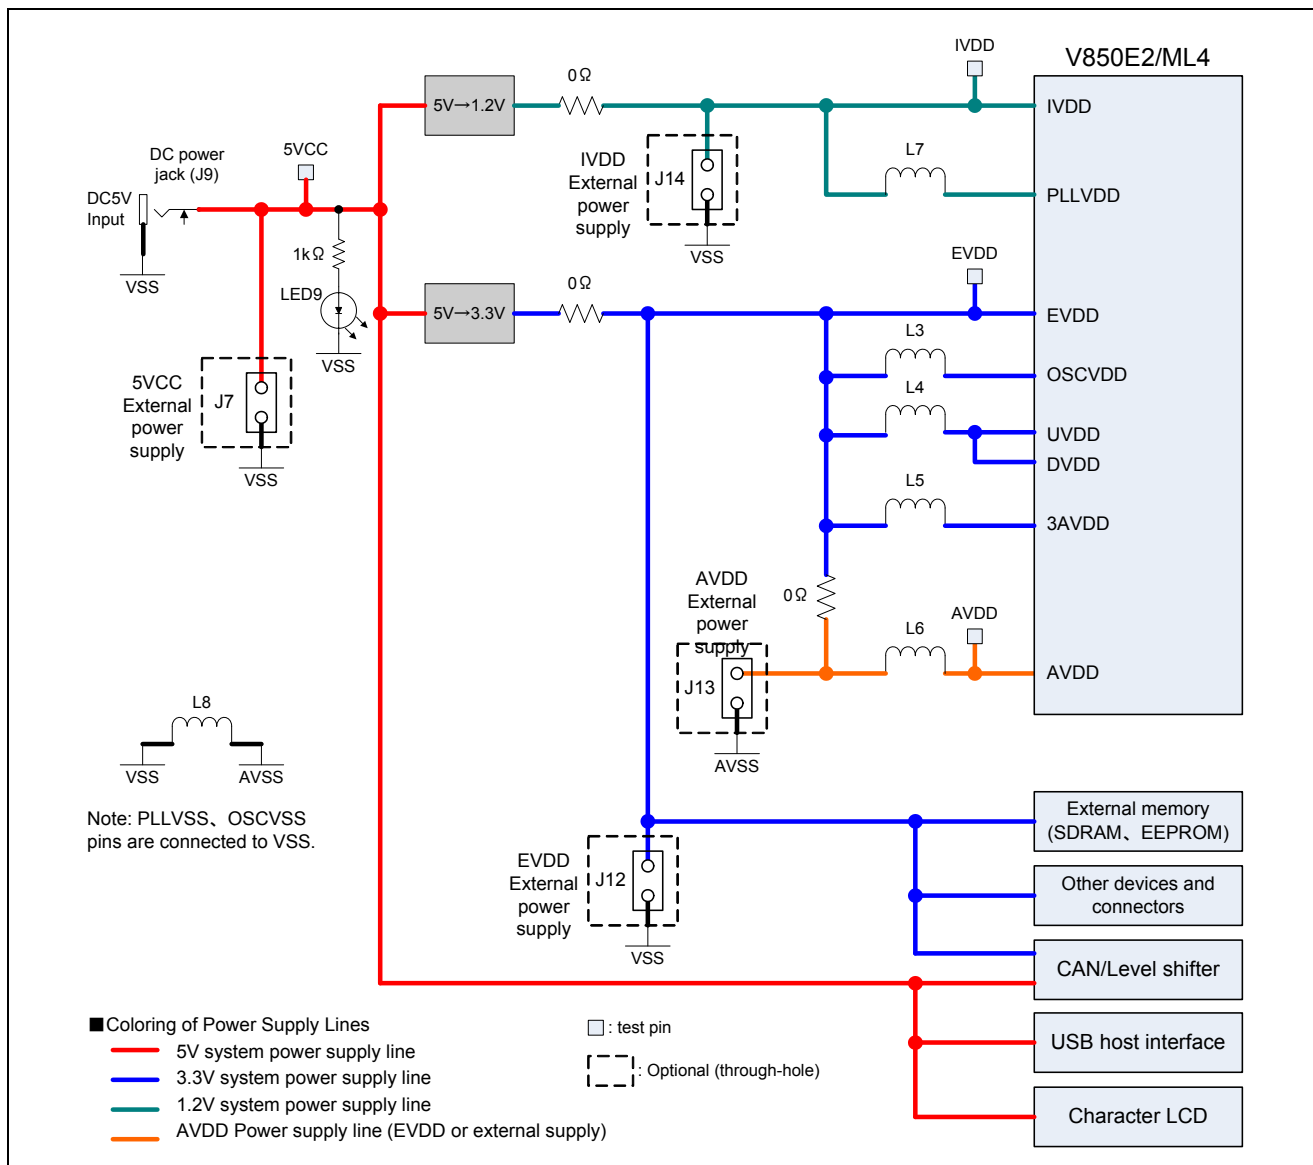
V850E2/ML4

IVDD
5V→1.2V
0Ω
IVDD
PLLVDD
L7
IVDD External power supply
J14
VSS

DC power jack (J9)
5VCC
DC5V Input
VSS
1kΩ
LED9
VSS

EVDD
5V→3.3V
0Ω
EVDD
L3
OSCVDD
L4
UVDD
DVDD
L5
3AVDD

5VCC External power supply
J7
VSS

AVDD External power supply
0Ω
AVDD
L6
AVDD
J13
AVSS

L8
VSS
AVSS

Note: PLLVSS、OSCVSS pins are connected to VSS.

EVDD External power supply
J12
VSS

External memory (SDRAM、EEPROM)
Other devices and connectors
CAN/Level shifter
USB host interface
Character LCD

■Coloring of Power Supply Lines
5V system power supply line
3.3V system power supply line
1.2V system power supply line
AVDD Power supply line (EVDD or external supply)

: test pin
: Optional (through-hole)